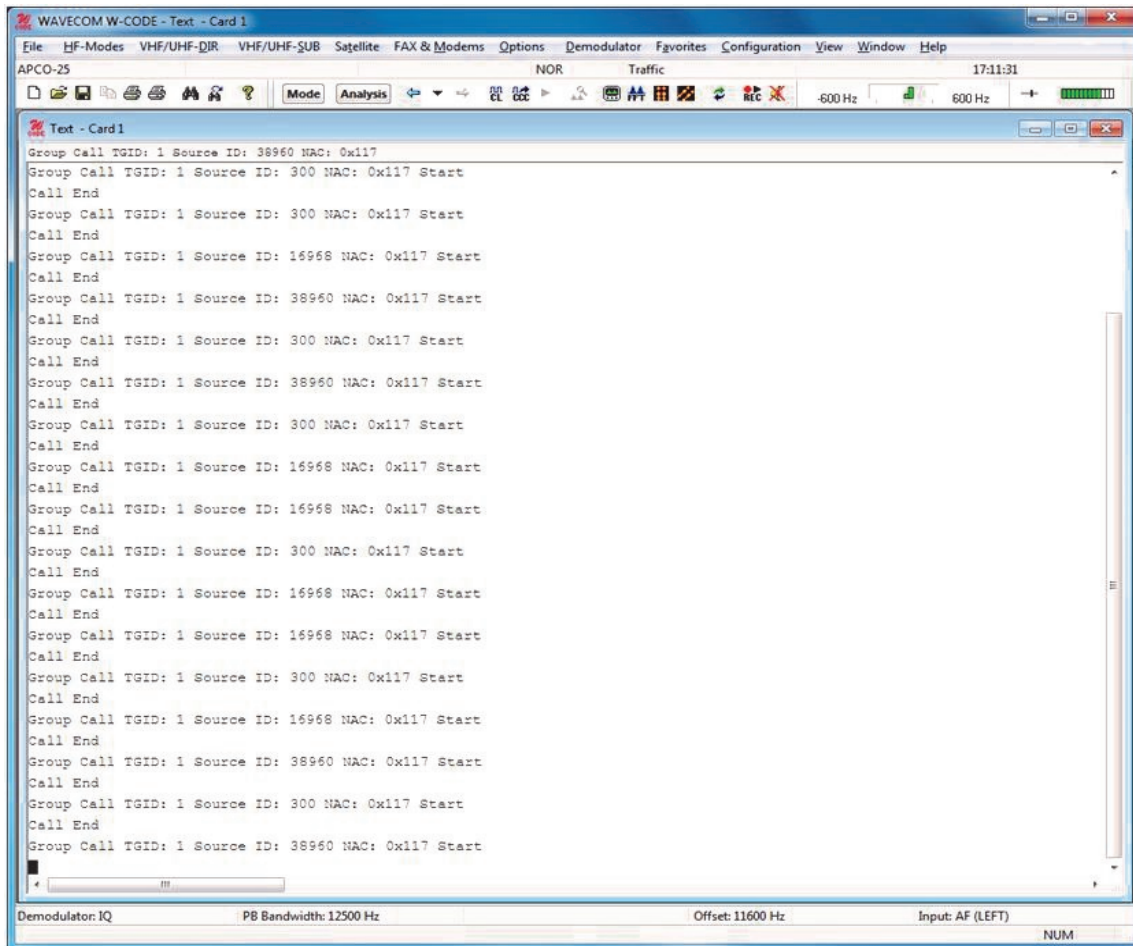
WAVECOM W-CODE - Text - Card 1

File HF-Modes VHF/UHF-DIR VHF/UHF-SUB Satellite FAX & Modems Options Demodulator Favorites Configuration View Window Help

APCO-25 NOR Traffic 17:11:31

Mode Analysis -600 Hz 600 Hz

Text - Card 1

Group Call TGID: 1 Source ID: 38960 NAC: 0x117

Group Call TGID: 1 Source ID: 300 NAC: 0x117 Start
Call End
Group Call TGID: 1 Source ID: 300 NAC: 0x117 Start
Call End
Group Call TGID: 1 Source ID: 16968 NAC: 0x117 Start
Call End
Group Call TGID: 1 Source ID: 38960 NAC: 0x117 Start
Call End
Group Call TGID: 1 Source ID: 300 NAC: 0x117 Start
Call End
Group Call TGID: 1 Source ID: 38960 NAC: 0x117 Start
Call End
Group Call TGID: 1 Source ID: 300 NAC: 0x117 Start
Call End
Group Call TGID: 1 Source ID: 16968 NAC: 0x117 Start
Call End
Group Call TGID: 1 Source ID: 16968 NAC: 0x117 Start
Call End
Group Call TGID: 1 Source ID: 300 NAC: 0x117 Start
Call End
Group Call TGID: 1 Source ID: 16968 NAC: 0x117 Start
Call End
Group Call TGID: 1 Source ID: 16968 NAC: 0x117 Start
Call End
Group Call TGID: 1 Source ID: 300 NAC: 0x117 Start
Call End
Group Call TGID: 1 Source ID: 16968 NAC: 0x117 Start
Call End
Group Call TGID: 1 Source ID: 38960 NAC: 0x117 Start
Call End
Group Call TGID: 1 Source ID: 300 NAC: 0x117 Start
Call End
Group Call TGID: 1 Source ID: 38960 NAC: 0x117 Start

Demodulator: IQ PB Bandwidth: 12500 Hz Offset: 11600 Hz Input: AF (LEFT)

NUM